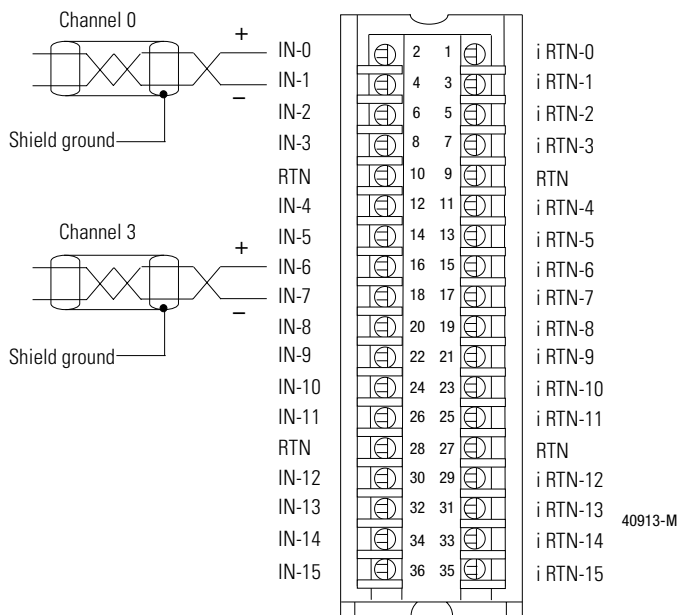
Channel 0
+
–
Shield ground
Channel 3
+
–
Shield ground

| | | | |
|---|---|---|---|
| IN-0 | 2 | 1 | i RTN-0 |
| IN-1 | 4 | 3 | i RTN-1 |
| IN-2 | 6 | 5 | i RTN-2 |
| IN-3 | 8 | 7 | i RTN-3 |
| RTN | 10 | 9 | RTN |
| IN-4 | 12 | 11 | i RTN-4 |
| IN-5 | 14 | 13 | i RTN-5 |
| IN-6 | 16 | 15 | i RTN-6 |
| IN-7 | 18 | 17 | i RTN-7 |
| IN-8 | 20 | 19 | i RTN-8 |
| IN-9 | 22 | 21 | i RTN-9 |
| IN-10 | 24 | 23 | i RTN-10 |
| IN-11 | 26 | 25 | i RTN-11 |
| RTN | 28 | 27 | RTN |
| IN-12 | 30 | 29 | i RTN-12 |
| IN-13 | 32 | 31 | i RTN-13 |
| IN-14 | 34 | 33 | i RTN-14 |
| IN-15 | 36 | 35 | i RTN-15 |

40913-M